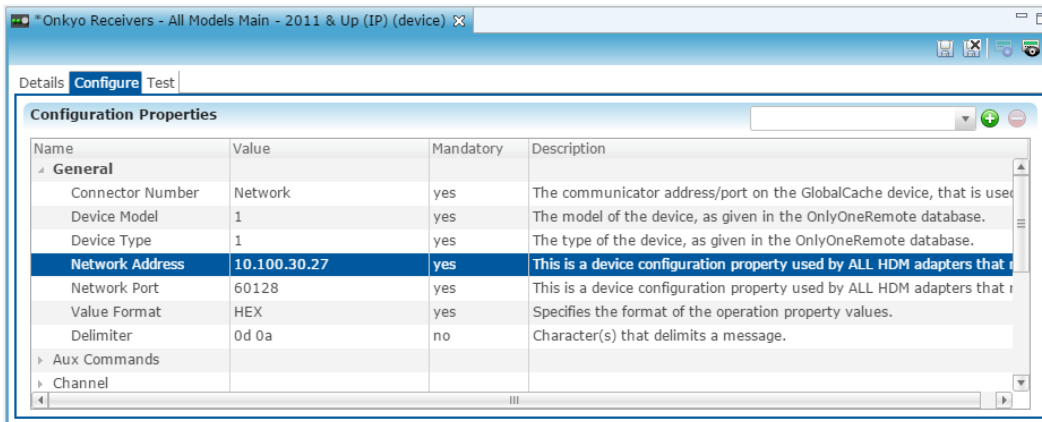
*Onkyo Receivers - All Models Main - 2011 & Up (IP) (device)

Details Configure Test

Configuration Properties

| Name | Value | Mandatory | Description |
|---|---|---|---|
| General | | | |
| Connector Number | Network | yes | The communicator address/port on the GlobalCache device, that is used |
| Device Model | 1 | yes | The model of the device, as given in the OnlyOneRemote database. |
| Device Type | 1 | yes | The type of the device, as given in the OnlyOneRemote database. |
| Network Address | 10.100.30.27 | yes | This is a device configuration property used by ALL HDM adapters that |
| Network Port | 60128 | yes | This is a device configuration property used by ALL HDM adapters that |
| Value Format | HEX | yes | Specifies the format of the operation property values. |
| Delimiter | 0d 0a | no | Character(s) that delimits a message. |
| Aux Commands | | | |
| Channel | | | |